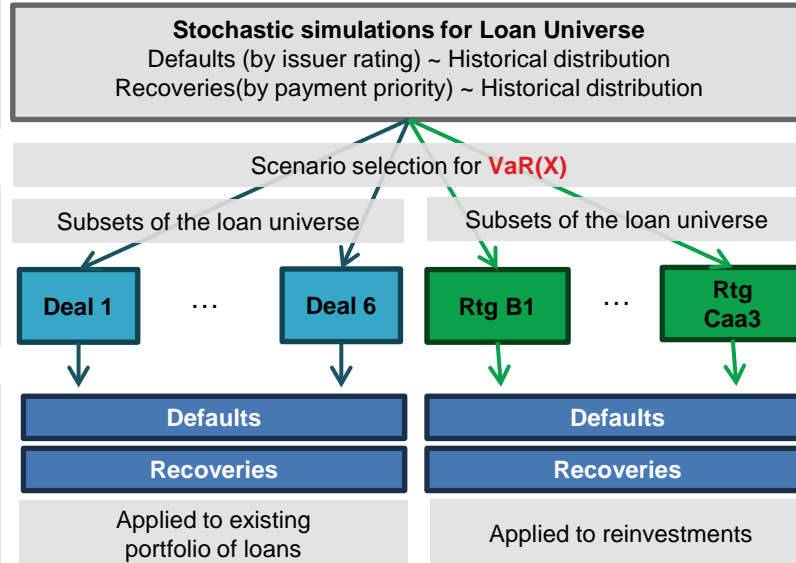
Stochastic simulations for Loan Universe
Defaults (by issuer rating) ~ Historical distribution
Recoveries(by payment priority) ~ Historical distribution

Scenario selection for VaR(X)

Subsets of the loan universe

Subsets of the loan universe

Deal 1

…

Deal 6

Rtg B1

…

Rtg Caa3

Defaults

Recoveries

Applied to existing portfolio of loans

Defaults

Recoveries

Applied to reinvestments